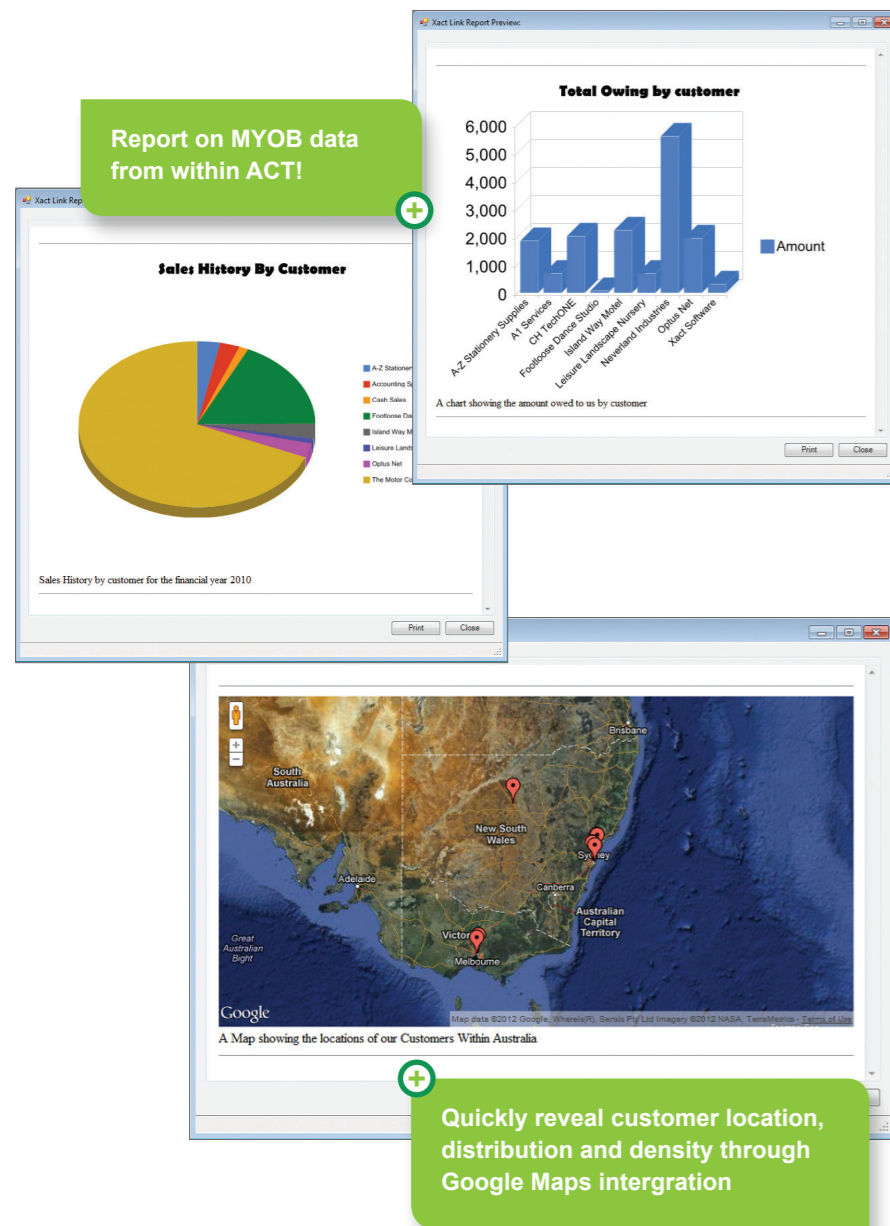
Xact Link Report Preview:

Total Owing by customer

6,000
5,000
4,000
3,000
2,000
1,000
0

A-Z Stationery Supplies
A1 Services
CH TechONE
Footloose Dance Studio
Island Way Motel
Leisure Landscape Nursery
Neverland Industries
Optus Net
Xact Software

Amount

A chart showing the amount owed to us by customer

Print Close

Report on MYOB data from within ACT!

Xact Link Rep

Sales History By Customer

A-Z Stationer
Accounting S
Cash Sales
Footloose Da
Island Way M
Leisure Lands
Optus Net
The Motor Co

Sales History by customer for the financial year 2010

Print Close

Brisbane
South Australia
New South Wales
Sydney
Adelaide
Canberra
Australian Capital Territory
Great Australian Bight
Victoria
Melbourne
Google
Map data ©2012 Google, Whereis(R), Sensis Pty Ltd Imagery ©2012 NASA, TerraMetrics - Terms of Use

A Map showing the locations of our Customers Within Australia

Quickly reveal customer location, distribution and density through Google Maps intergration